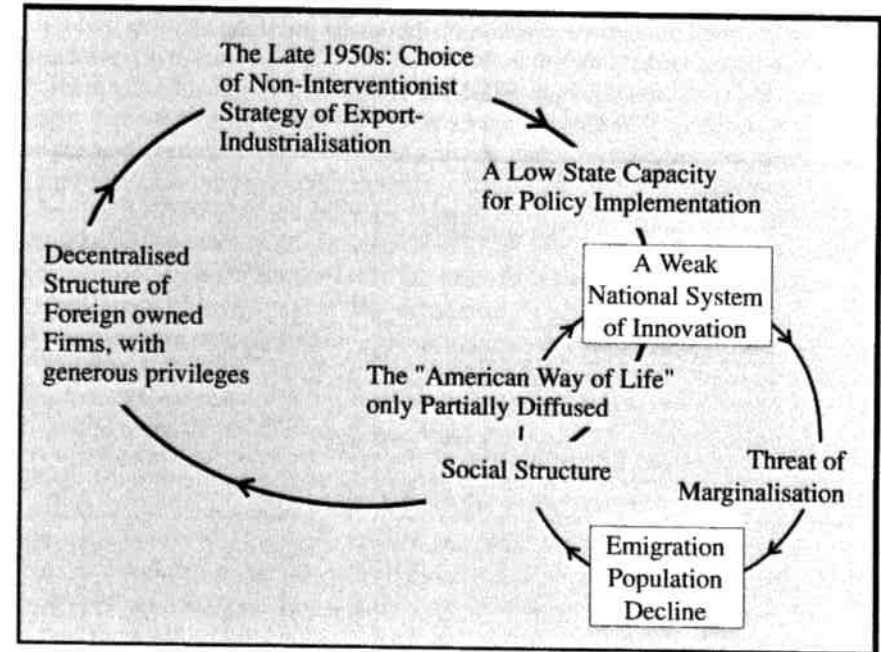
The Late 1950s: Choice of Non-Interventionist Strategy of Export-Industrialisation

A Low State Capacity for Policy Implementation

A Weak National System of Innovation

Decentralised Structure of Foreign owned Firms, with generous privileges

The "American Way of Life" only Partially Diffused

Social Structure

Threat of Marginalisation

Emigration Population Decline